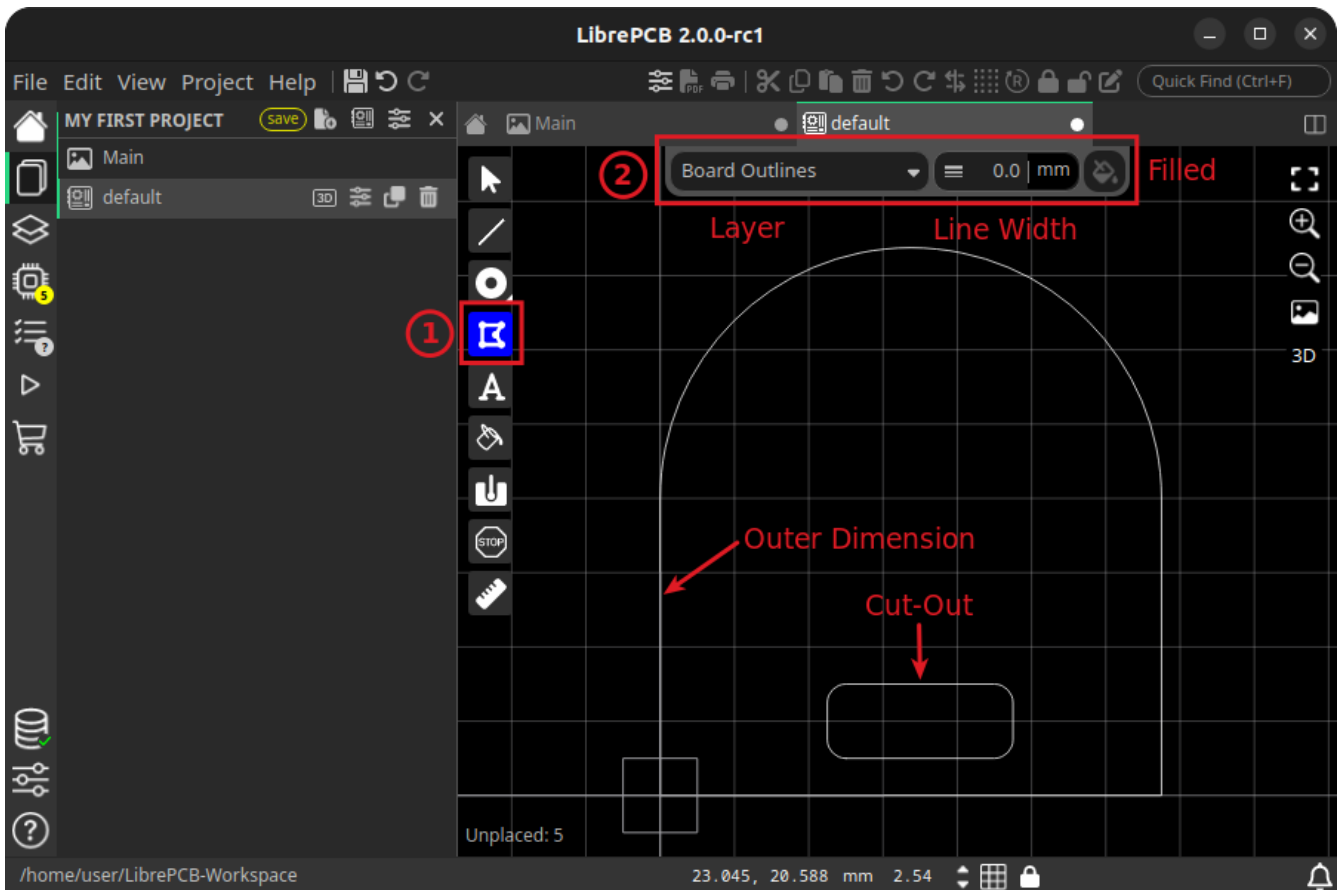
LibrePCB 2.0.0-rc1

File Edit View Project Help

Quick Find (Ctrl+F)

MY FIRST PROJECT save

Main

default 3D

Main

default

Board Outlines

0.0 mm

Filled

Layer

Line Width

1

2

3D

Outer Dimension

Cut-Out

Unplaced: 5

/home/user/LibrePCB-Workspace

23.045, 20.588 mm 2.54